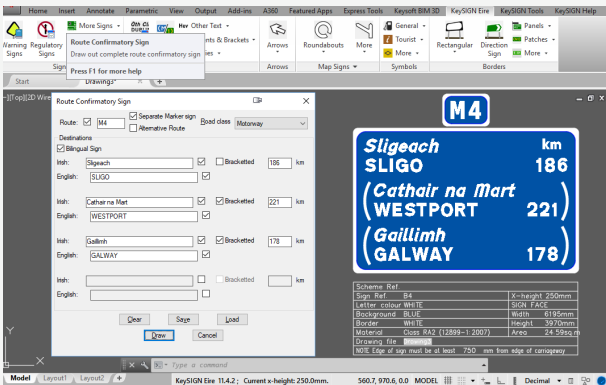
Home Insert Annotate Parametric View Output Add-ins A360 Featured Apps Express Tools Keysoft BIM 3D KeySIGN Eire KeySIGN Tools KeySIGN Help

Warning Signs Regulatory Signs More Signs Other Text Arrows Roundabouts More General Tourist More Rectangular Direction Sign Panels Patches More

Route Confirmatory Sign
Draw out complete route confirmatory sign
Press F1 for more help

Signs Map Signs Symbols Borders

Start Drawing5*

Route Confirmatory Sign

Route: M4 Separate Marker sign Alternative Route Road class Motorway

Destinations
Bilingual Sign

Irish: Sligeach Bracketted 186 km
English: SLIGO

Irish: Cathair na Mart Bracketted 221 km
English: WESTPORT

Irish: Gaillimh Bracketted 178 km
English: GALWAY

Irish: Bracketted km
English:

Clear Save Load
Draw Cancel

M4

Sligeach km
SLIGO 186
(Cathair na Mart
WESTPORT 221)
(Gaillimh
GALWAY 178)

| Scheme Ref. | | | |
|---|---|---|---|
| Sign Ref. | B4 | X-height | 250mm |
| Letter colour | WHITE | SIGN FACE | |
| Background | BLUE | Width | 6195mm |
| Border | WHITE | Height | 3970mm |
| Material | Class RA2 (12899-1:2007) | Area | 24.59sq.m |
| Drawing file | Drawing5 | | |

NOTE Edge of sign must be at least 750 mm from edge of carriageway

Type a command

Model Layout1 Layout2 +

KeySIGN Eire 11.4.2 ; Current x-height: 250.0mm. 560.7, 970.6, 0.0 MODEL Decimal